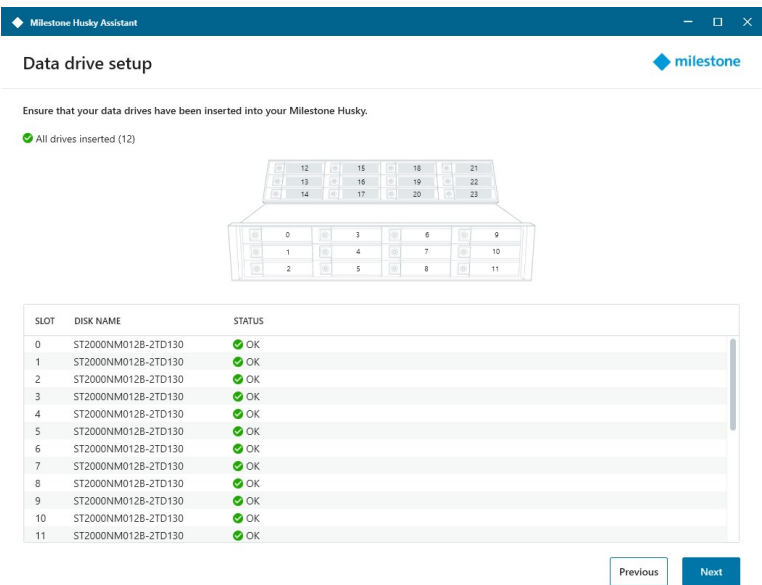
Milestone Husky Assistant

Data drive setup

milestone

Ensure that your data drives have been inserted into your Milestone Husky.

All drives inserted (12)

| 12 | 15 | 18 | 21 |
|---|---|---|---|
| 13 | 16 | 19 | 22 |
| 14 | 17 | 20 | 23 |

| 0 | 3 | 6 | 9 |
|---|---|---|---|
| 1 | 4 | 7 | 10 |
| 2 | 5 | 8 | 11 |

| SLOT | DISK NAME | STATUS |
|---|---|---|
| 0 | ST2000NM012B-2TD130 | OK |
| 1 | ST2000NM012B-2TD130 | OK |
| 2 | ST2000NM012B-2TD130 | OK |
| 3 | ST2000NM012B-2TD130 | OK |
| 4 | ST2000NM012B-2TD130 | OK |
| 5 | ST2000NM012B-2TD130 | OK |
| 6 | ST2000NM012B-2TD130 | OK |
| 7 | ST2000NM012B-2TD130 | OK |
| 8 | ST2000NM012B-2TD130 | OK |
| 9 | ST2000NM012B-2TD130 | OK |
| 10 | ST2000NM012B-2TD130 | OK |
| 11 | ST2000NM012B-2TD130 | OK |

Previous
Next